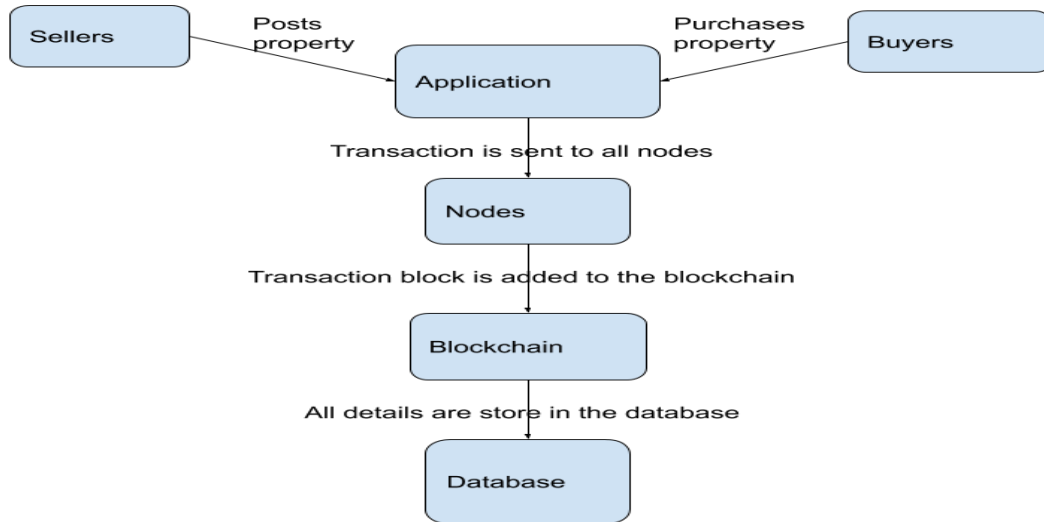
Sellers

Posts property

Purchases property

Buyers

Application

Transaction is sent to all nodes

Nodes

Transaction block is added to the blockchain

Blockchain

All details are store in the database

Database